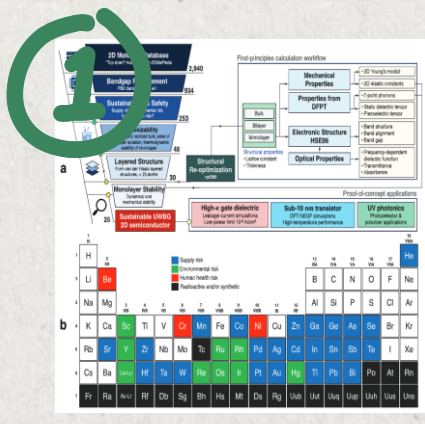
1

2D Ma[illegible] Database
"Ez-dm" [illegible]
3,940

Bandgap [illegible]
934

Sustainab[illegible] Safety
253

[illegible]ability
48

Layered Structure
30

Monolayer Stability
Dynamical and mechanical stability
25

Sustainable UWBG 2D semiconductor

a

First-principles calculation workflow

Bulk
Bilayer
Monolayer

Structural properties
• Lattice constant
• Thickness

Structural Re-optimization

Mechanical Properties
• 2D Young's modulus
• 2D elastic constants

Properties from DFPT
• Γ-point phonons
• Static dielectric tensor
• Piezoelectric tensor

Electronic Structure HSE06
• Band structure
• Band alignment
• Band gap

Optical Properties
• Frequency-dependent dielectric function
• Transmittance
• Absorbance

Proof-of-concept applications

High-κ gate dielectric
Leakage current simulations
Low-power limit

Sub-10 nm transistor
DFT-NEGF simulations
High-temperature performance

UV photonics
Photodetection & polarizer applications

Supply risk
Environmental risk
Human health risk
Radioactive and/or synthetic

b

| H | | | | | | | | | | | | | | | | | He |
|---|---|---|---|---|---|---|---|---|---|---|---|---|---|---|---|---|---|
| Li | Be | | | | | | | | | | | B | C | N | O | F | Ne |
| Na | Mg | | | | | | | | | | | Al | Si | P | S | Cl | Ar |
| K | Ca | Sc | Ti | V | Cr | Mn | Fe | Co | Ni | Cu | Zn | Ga | Ge | As | Se | Br | Kr |
| Rb | Sr | Y | Zr | Nb | Mo | Tc | Ru | Rh | Pd | Ag | Cd | In | Sn | Sb | Te | I | Xe |
| Cs | Ba | La-Lu | Hf | Ta | W | Re | Os | Ir | Pt | Au | Hg | Tl | Pb | Bi | Po | At | Rn |
| Fr | Ra | Ac-Lr | Rf | Db | Sg | Bh | Hs | Mt | Ds | Rg | Uub | Uut | Uuq | Uup | Uuh | Uus | Uuo |